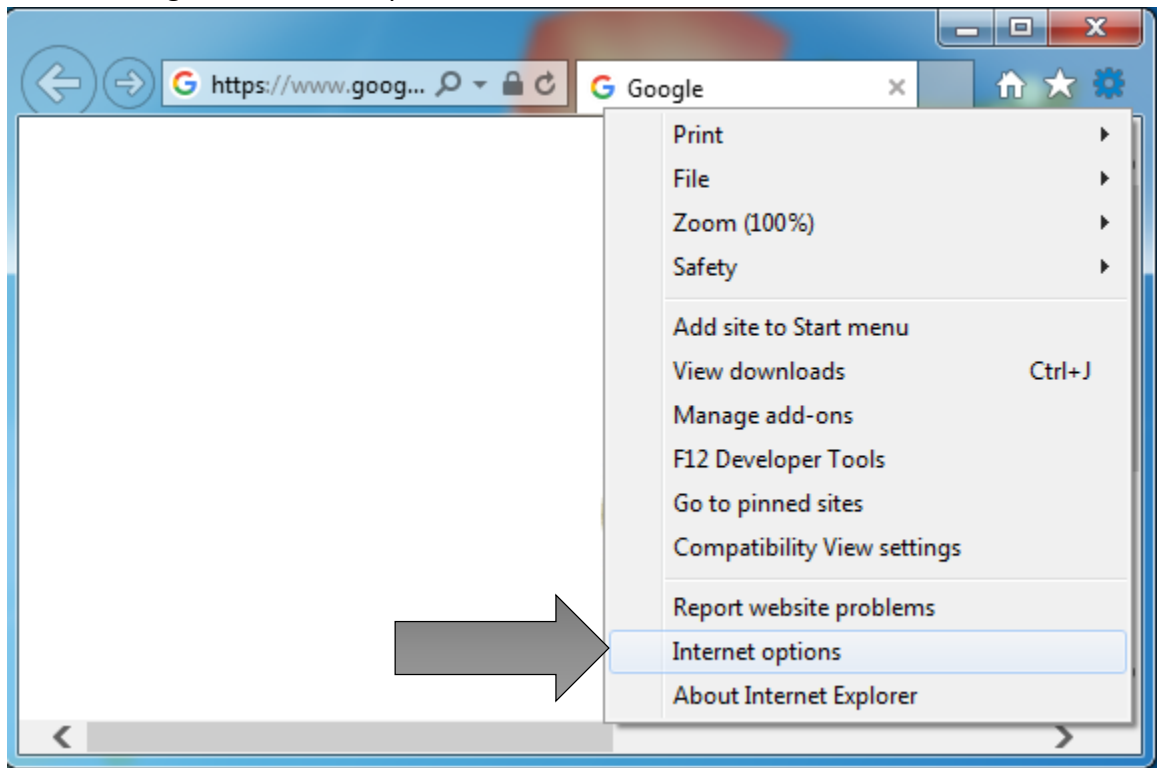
https://www.goog...

Google

Print
File
Zoom (100%)
Safety

Add site to Start menu
View downloads Ctrl+J
Manage add-ons
F12 Developer Tools
Go to pinned sites
Compatibility View settings

Report website problems
Internet options
About Internet Explorer